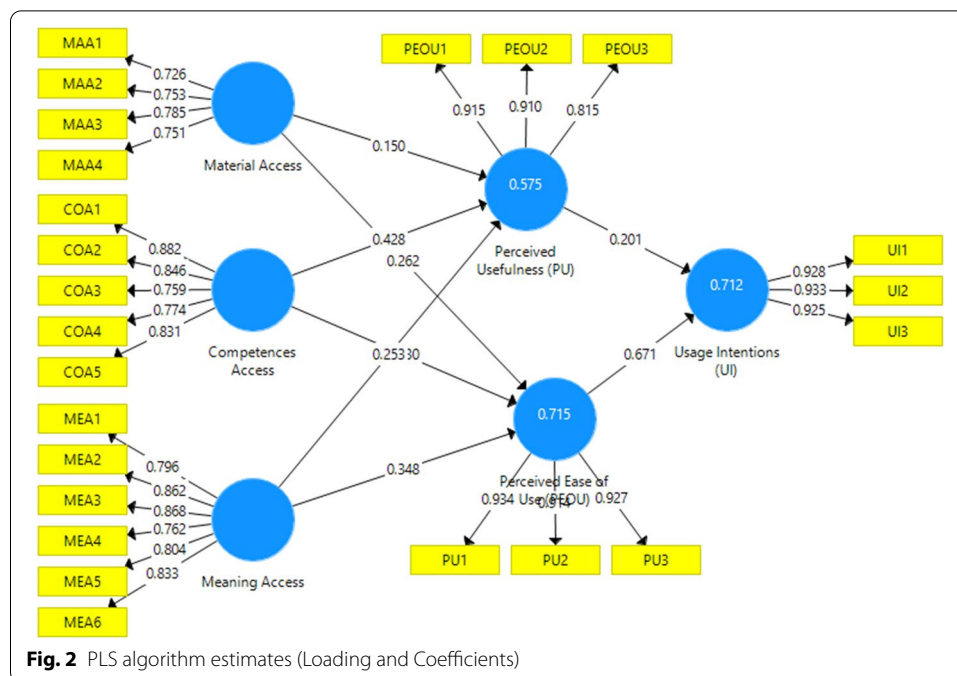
MAA1
0.726
MAA2
0.753
0.785
MAA3
0.751
MAA4
Material Access
PEOU1
PEOU2
PEOU3
0.915
0.910
0.815
0.150
0.575
COA1
0.882
COA2
0.846
COA3
0.759
0.774
COA4
0.831
COA5
Competences Access
0.428
0.262
Perceived Usefulness (PU)
0.201
0.712
UI1
0.928
UI2
0.933
0.925
UI3
Usage Intentions (UI)
0.25330
0.671
0.715
MEA1
MEA2
0.796
0.862
MEA3
0.868
0.762
MEA4
0.804
MEA5
0.833
MEA6
Meaning Access
0.348
Perceived Ease of Use (PEOU)
0.934
0.914
0.927
PU1
PU2
PU3
Fig. 2 PLS algorithm estimates (Loading and Coefficients)